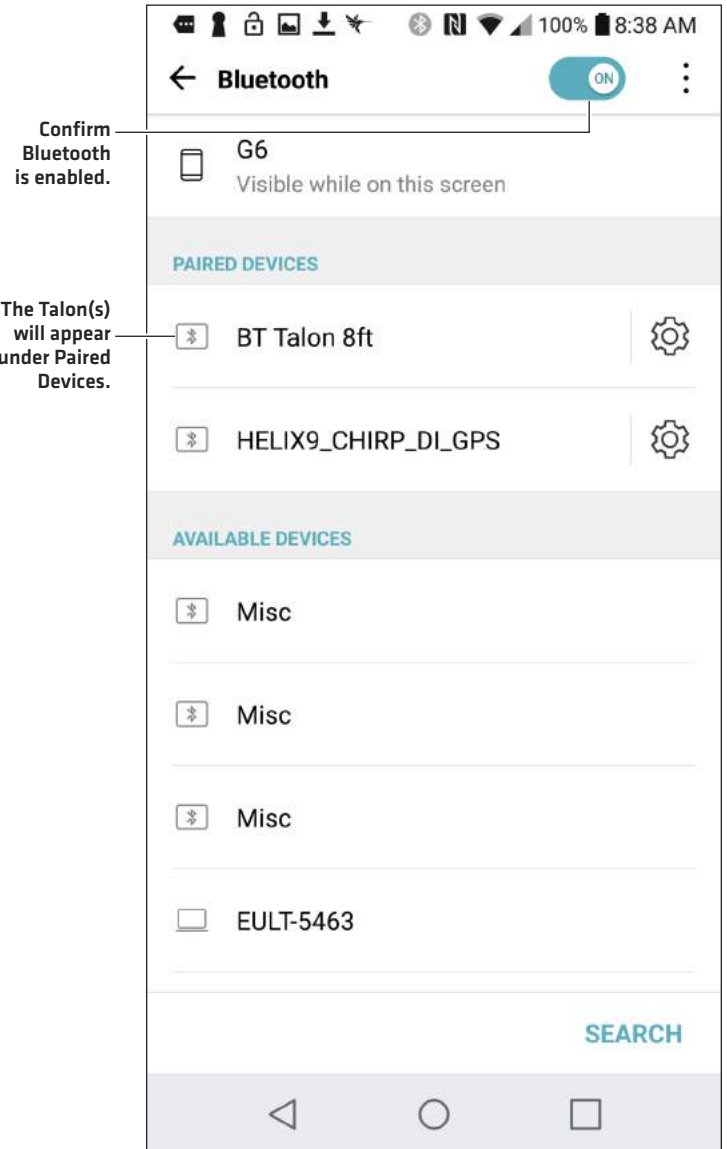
100% 8:38 AM

← Bluetooth ON

Confirm Bluetooth is enabled.

G6
Visible while on this screen

PAIRED DEVICES

The Talon(s) will appear under Paired Devices.

BT Talon 8ft

HELIX9_CHIRP_DI_GPS

AVAILABLE DEVICES

Misc

Misc

Misc

EULT-5463

SEARCH